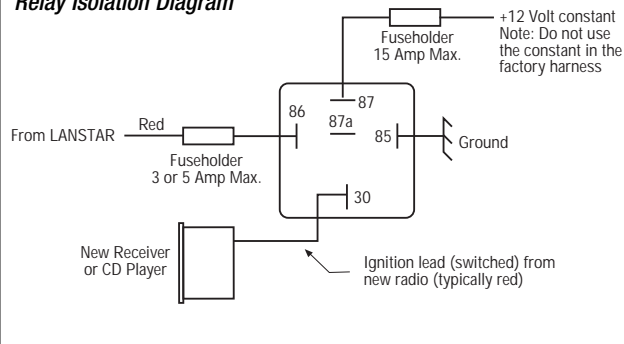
Relay Isolation Diagram

Fuseholder
15 Amp Max.

+12 Volt constant
Note: Do not use the constant in the factory harness

87
86
87a
85

From LANSTAR
Red

Fuseholder
3 or 5 Amp Max.

Ground

30

New Receiver or CD Player

Ignition lead (switched) from new radio (typically red)